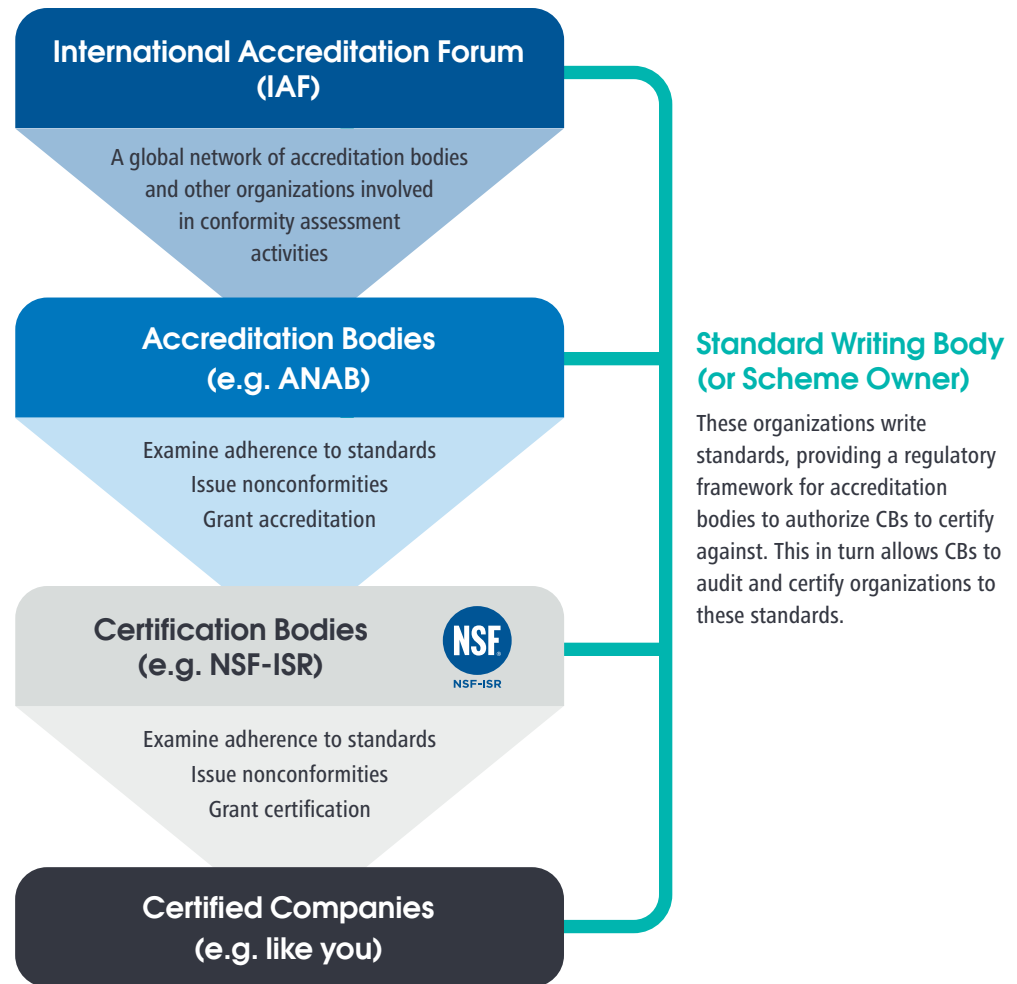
International Accreditation Forum (IAF)

A global network of accreditation bodies and other organizations involved in conformity assessment activities

Accreditation Bodies (e.g. ANAB)

Examine adherence to standards
Issue nonconformities
Grant accreditation

Certification Bodies (e.g. NSF-ISR)

NSF
NSF-ISR

Examine adherence to standards
Issue nonconformities
Grant certification

Certified Companies (e.g. like you)

Standard Writing Body (or Scheme Owner)

These organizations write standards, providing a regulatory framework for accreditation bodies to authorize CBs to certify against. This in turn allows CBs to audit and certify organizations to these standards.